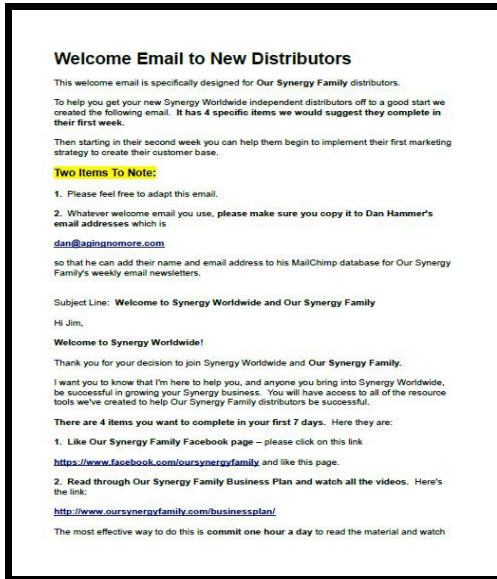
Welcome Email to New Distributors

This welcome email is specifically designed for Our Synergy Family distributors.

To help you get your new Synergy Worldwide independent distributors off to a good start we created the following email. It has 4 specific items we would suggest they complete in their first week.

Then starting in their second week you can help them begin to implement their first marketing strategy to create their customer base.

Two Items To Note:

1. Please feel free to adapt this email.

2. Whatever welcome email you use, please make sure you copy it to Dan Hammer's email addresses which is

dan@agingnomore.com

so that he can add their name and email address to his MailChimp database for Our Synergy Family's weekly email newsletters.

Subject Line: Welcome to Synergy Worldwide and Our Synergy Family

Hi Jim,

Welcome to Synergy Worldwide!

Thank you for your decision to join Synergy Worldwide and Our Synergy Family.

I want you to know that I'm here to help you, and anyone you bring into Synergy Worldwide, be successful in growing your Synergy business. You will have access to all of the resource tools we've created to help Our Synergy Family distributors be successful.

There are 4 items you want to complete in your first 7 days. Here they are:

1. Like Our Synergy Family Facebook page – please click on this link

https://www.facebook.com/oursynergyfamily and like this page.

2. Read through Our Synergy Family Business Plan and watch all the videos. Here's the link:

http://www.oursynergyfamily.com/businessplan/

The most effective way to do this is commit one hour a day to read the material and watch